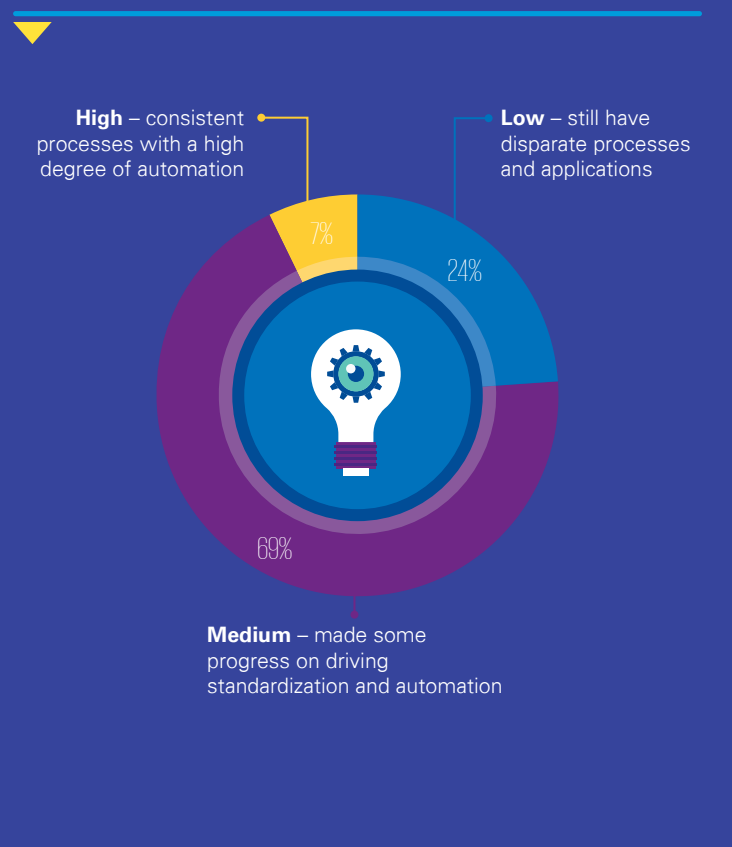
**High** – consistent processes with a high degree of automation

**Low** – still have disparate processes and applications

7%

24%

69%

**Medium** – made some progress on driving standardization and automation